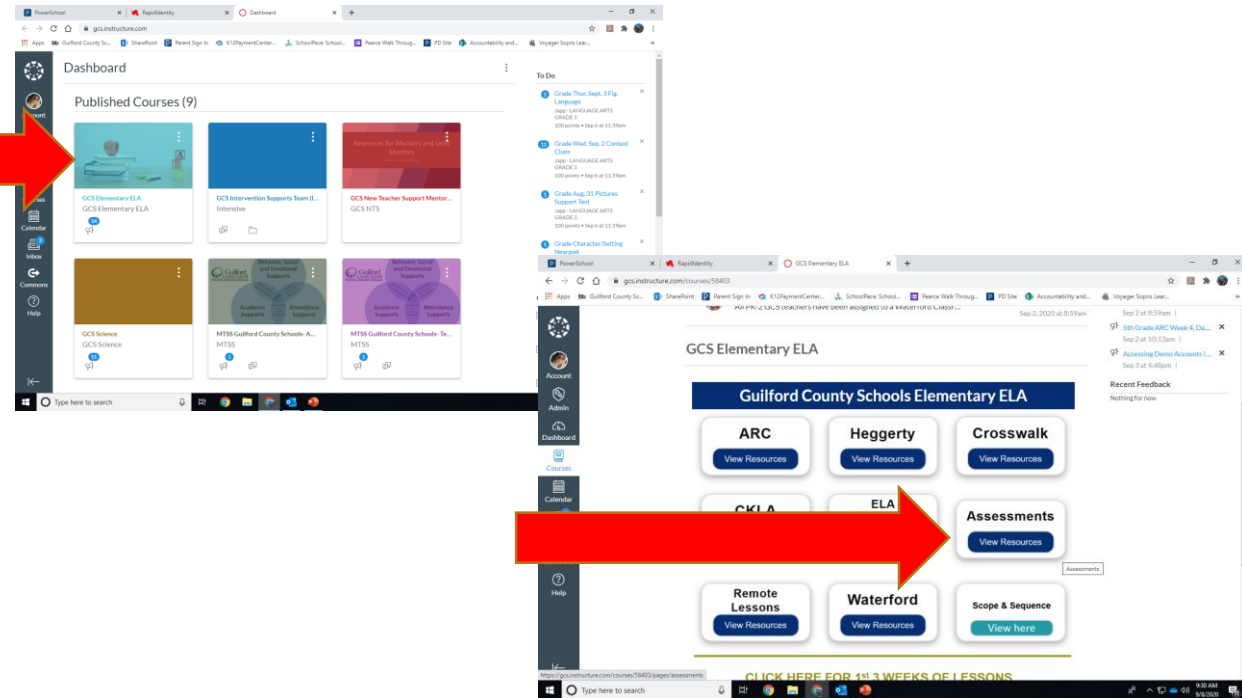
PowerSchool
RapidIdentity
Dashboard
gcs.instructure.com
Apps Guilford County Sc... SharePoint Parent Sign In K12PaymentCenter... SchoolPace: School... Pearce Walk Throug... PD Site Accountability and... Voyager Sopris Lear...

Account
Calendar
Inbox
Commons
Help

Dashboard

Published Courses (9)

GCS Elementary ELA
GCS Elementary ELA
54

GCS Intervention Supports Team (I...
Intensive

Resources for Mentors and Lead Mentors
GCS New Teacher Support Mentor...
GCS NTS

GCS Science
GCS Science
11

MTSS Guilford County Schools- A...
MTSS
1

MTSS Guilford County Schools- Te...
MTSS
1

To Do

Grade Thur. Sept. 3 Fig. Language
Japp - LANGUAGE ARTS GRADE 3
100 points • Sep 6 at 11:59pm

Grade Wed. Sep. 2 Context Clues
Japp - LANGUAGE ARTS GRADE 3
100 points • Sep 6 at 11:59pm

Grade Aug. 31 Pictures Support Text
Japp - LANGUAGE ARTS GRADE 3
100 points • Sep 6 at 11:59pm

Grade Character/Setting Nearpod

Type here to search

PowerSchool
RapidIdentity
GCS Elementary ELA
gcs.instructure.com/courses/58403
Apps Guilford County Sc... SharePoint Parent Sign In K12PaymentCenter... SchoolPace: School... Pearce Walk Throug... PD Site Accountability and... Voyager Sopris Lear...

Account
Admin
Dashboard
Courses
Calendar
Help

All PK-2 GCS teachers have been assigned to a Waterford Classr...
Sep 2, 2020 at 8:59am

GCS Elementary ELA

Guilford County Schools Elementary ELA

ARC
View Resources

Heggerty
View Resources

Crosswalk
View Resources

CKLA

ELA

Assessments
View Resources

Assessments

Remote Lessons
View Resources

Waterford
View Resources

Scope & Sequence
View here

CLICK HERE FOR 1st 3 WEEKS OF LESSONS

Sep 2 at 8:59am
5th Grade ARC Week 4, Da...
Sep 2 at 10:13am
Accessing Demo Accounts i...
Sep 3 at 4:48pm

Recent Feedback
Nothing for now

https://gcs.instructure.com/courses/58403/pages/assessments
Type here to search
9:30 AM
9/8/2020